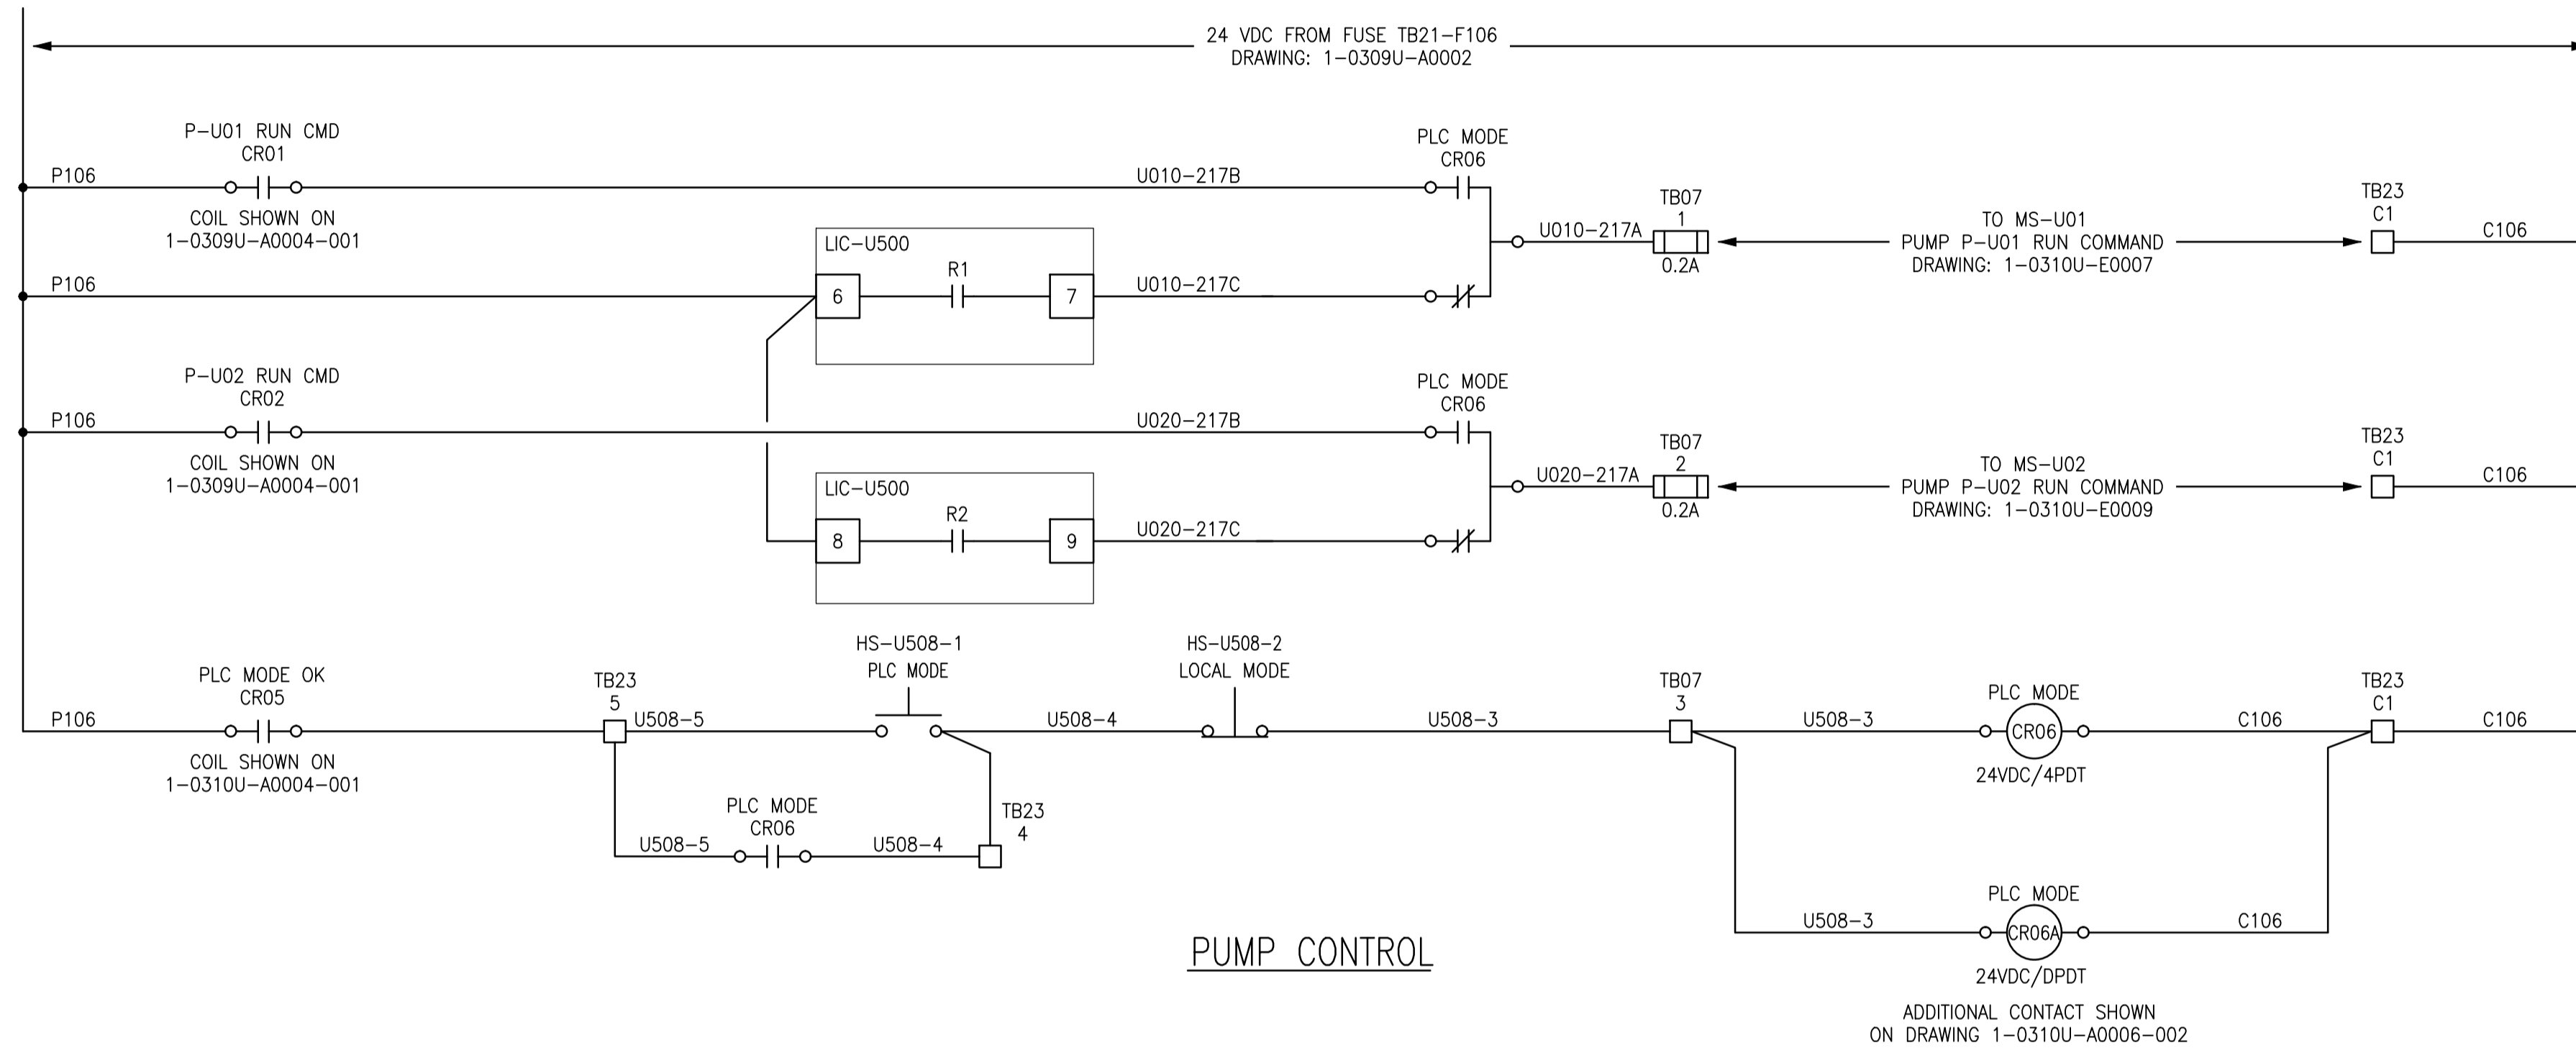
24 VDC FROM FUSE TB21–F106
DRAWING: 1–0309U–A0002

P–U01 RUN CMD
CR01
P106
COIL SHOWN ON
1–0309U–A0004–001
U010–217B
PLC MODE
CR06
TB07
1
U010–217A
0.2A
TO MS–U01
PUMP P–U01 RUN COMMAND
DRAWING: 1–0310U–E0007
TB23
C1
C106

LIC–U500
R1
P106
6
7
U010–217C

P–U02 RUN CMD
CR02
P106
COIL SHOWN ON
1–0309U–A0004–001
U020–217B
PLC MODE
CR06
TB07
2
U020–217A
0.2A
TO MS–U02
PUMP P–U02 RUN COMMAND
DRAWING: 1–0310U–E0009
TB23
C1
C106

LIC–U500
R2
8
9
U020–217C

HS–U508–1
PLC MODE
HS–U508–2
LOCAL MODE
PLC MODE OK
CR05
TB23
5
TB07
3
PLC MODE
TB23
C1
P106
U508–5
U508–4
U508–3
U508–3
CR06
C106
C106
COIL SHOWN ON
1–0310U–A0004–001
24VDC/4PDT
PLC MODE
CR06
TB23
4
U508–5
U508–4
PLC MODE
U508–3
CR06A
C106
24VDC/DPDT

PUMP CONTROL

ADDITIONAL CONTACT SHOWN
ON DRAWING 1–0310U–A0006–002